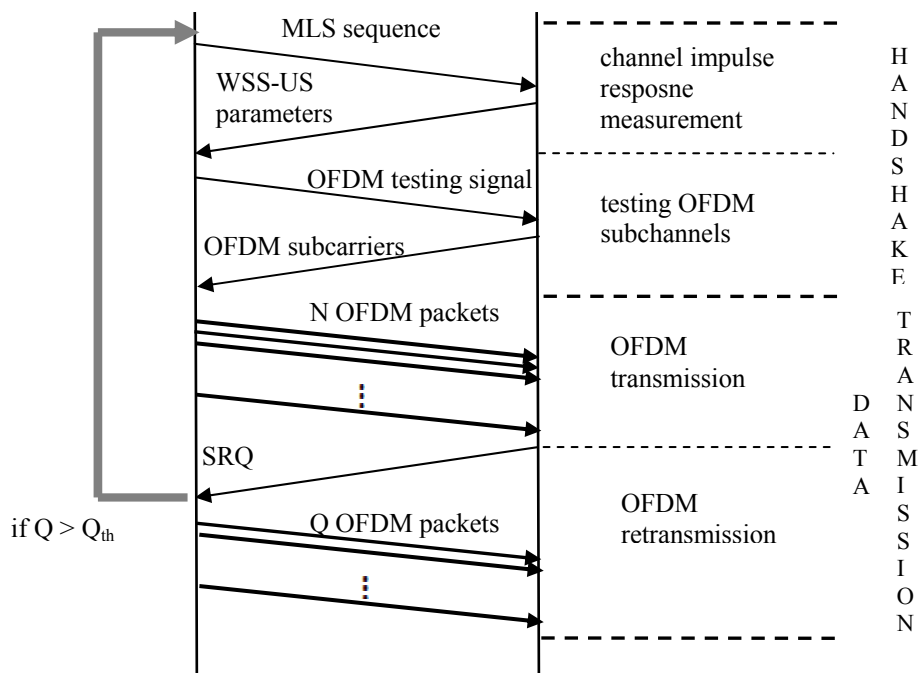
MLS sequence

WSS-US parameters

channel impulse resposne measurement

HANDSHAKE

OFDM testing signal

testing OFDM subchannels

OFDM subcarriers

N OFDM packets

OFDM transmission

DATA

TRANSMISSION

SRQ

if Q > $Q_{th}$

Q OFDM packets

OFDM retransmission